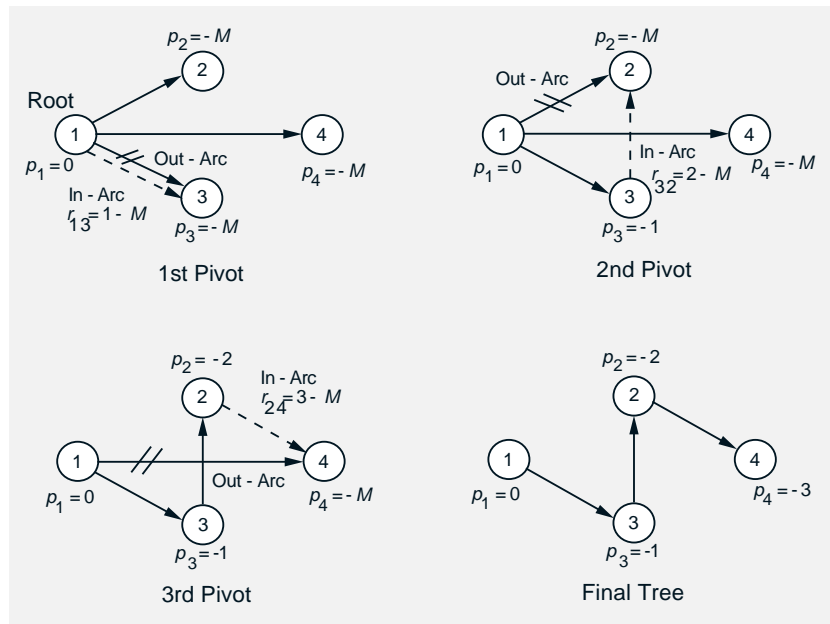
$p_2 = -M$
Root
1
2
4
3
$p_1 = 0$
Out - Arc
$p_4 = -M$
In - Arc
$r_{13} = 1 - M$
$p_3 = -M$
1st Pivot

$p_2 = -M$
Out - Arc
2
1
4
$p_1 = 0$
In - Arc
$r_{32} = 2 - M$
$p_4 = -M$
3
$p_3 = -1$
2nd Pivot

$p_2 = -2$
In - Arc
$r_{24} = 3 - M$
2
1
4
Out - Arc
$p_1 = 0$
$p_4 = -M$
3
$p_3 = -1$
3rd Pivot

$p_2 = -2$
2
1
4
$p_1 = 0$
$p_4 = -3$
3
$p_3 = -1$
Final Tree